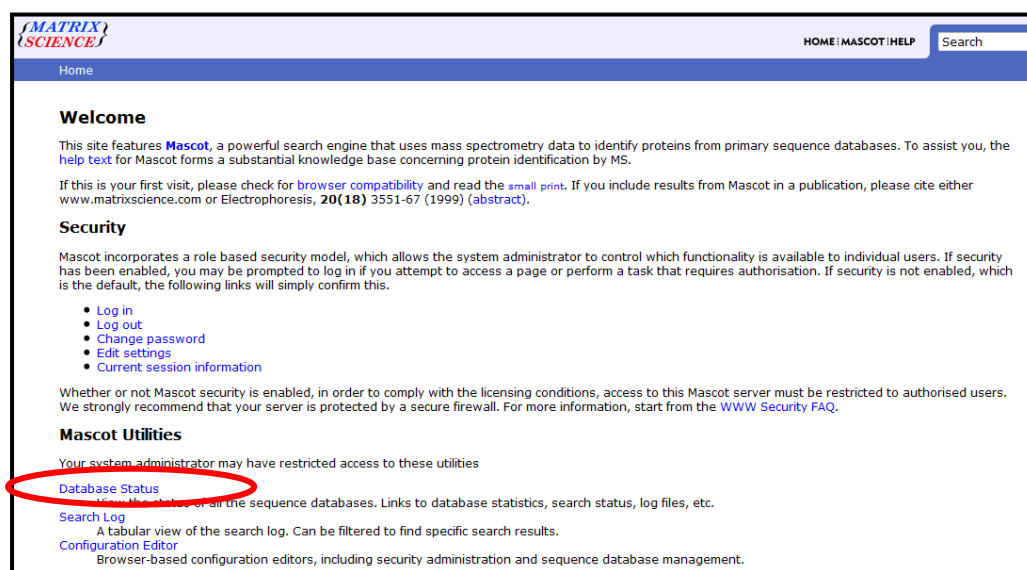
MATRIX SCIENCE

HOME | MASCOT | HELP

Search

Home

Welcome

This site features Mascot, a powerful search engine that uses mass spectrometry data to identify proteins from primary sequence databases. To assist you, the help text for Mascot forms a substantial knowledge base concerning protein identification by MS.

If this is your first visit, please check for browser compatibility and read the small print. If you include results from Mascot in a publication, please cite either www.matrixscience.com or Electrophoresis, 20(18) 3551-67 (1999) (abstract).

Security

Mascot incorporates a role based security model, which allows the system administrator to control which functionality is available to individual users. If security has been enabled, you may be prompted to log in if you attempt to access a page or perform a task that requires authorisation. If security is not enabled, which is the default, the following links will simply confirm this.

- Log in
- Log out
- Change password
- Edit settings
- Current session information

Whether or not Mascot security is enabled, in order to comply with the licensing conditions, access to this Mascot server must be restricted to authorised users. We strongly recommend that your server is protected by a secure firewall. For more information, start from the WWW Security FAQ.

Mascot Utilities

Your system administrator may have restricted access to these utilities

Database Status
View the status of all the sequence databases. Links to database statistics, search status, log files, etc.
Search Log
A tabular view of the search log. Can be filtered to find specific search results.
Configuration Editor
Browser-based configuration editors, including security administration and sequence database management.